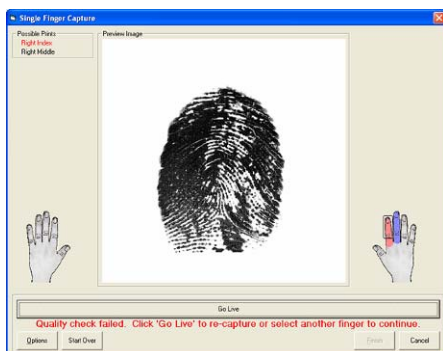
Single Finger Capture

Possible Prints
Right Index
Right Middle

Preview Image

Go Live

Quality check failed. Click 'Go Live' to re-capture or select another finger to continue.

Options
Start Over
Finish
Cancel